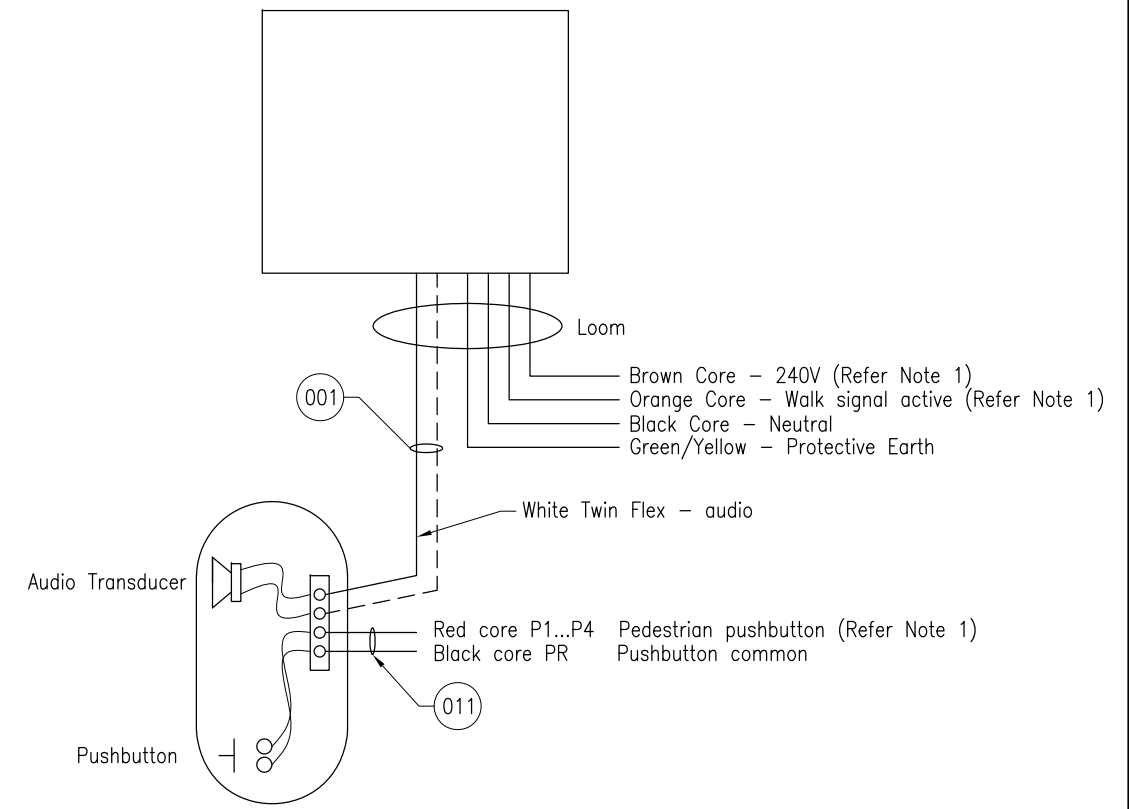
Loom

Brown Core – 240V (Refer Note 1)
Orange Core – Walk signal active (Refer Note 1)
Black Core – Neutral
Green/Yellow – Protective Earth

001

White Twin Flex – audio

Audio Transducer

Red core P1...P4 Pedestrian pushbutton (Refer Note 1)
Black core PR Pushbutton common

011

Pushbutton